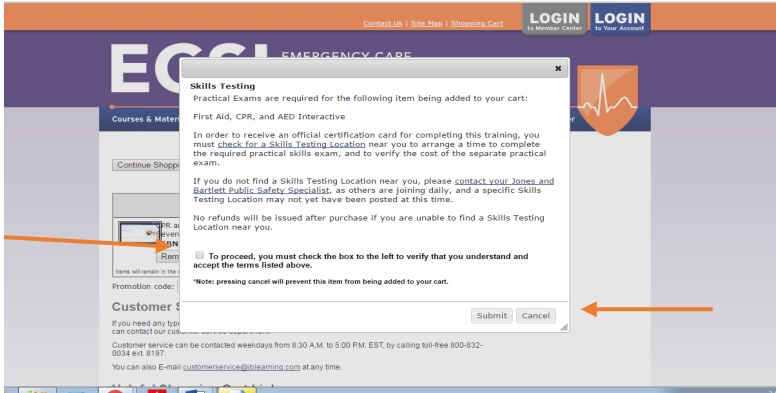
Contact Us | Site Map | Shopping Cart

LOGIN to Member Center

LOGIN to Your Account

ECSI EMERGENCY CARE

Courses & Mater

Continue Shoppi

Items will remain in the c

Promotion code:

Customer S

If you need any type can contact our customer service department.

Customer service can be contacted weekdays from 8:30 A.M. to 5:00 P.M. EST, by calling toll-free 800-832-0034 ext. 8197.

You can also E-mail customerservice@jblearning.com at any time.

Skills Testing

Practical Exams are required for the following item being added to your cart:

First Aid, CPR, and AED Interactive

In order to receive an official certification card for completing this training, you must check for a Skills Testing Location near you to arrange a time to complete the required practical skills exam, and to verify the cost of the separate practical exam.

If you do not find a Skills Testing Location near you, please contact your Jones and Bartlett Public Safety Specialist, as others are joining daily, and a specific Skills Testing Location may not yet have been posted at this time.

No refunds will be issued after purchase if you are unable to find a Skills Testing Location near you.

To proceed, you must check the box to the left to verify that you understand and accept the terms listed above.

*Note: pressing cancel will prevent this item from being added to your cart.

Submit Cancel